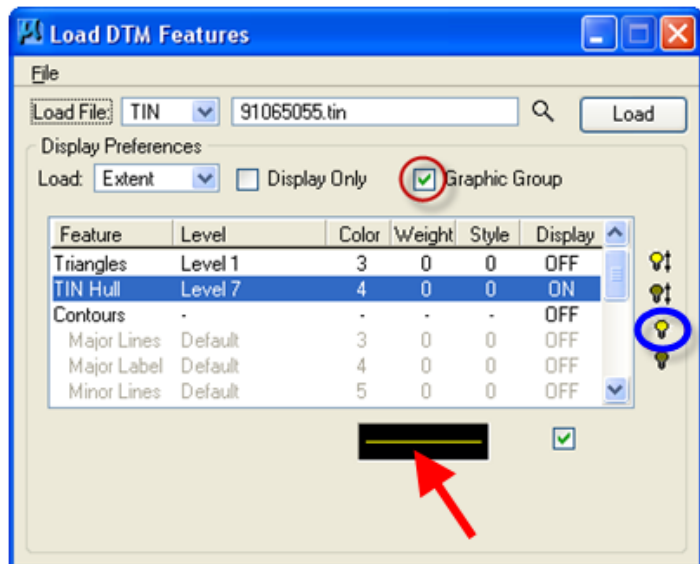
Load DTM Features

File

Load File: TIN 91065055.tin Load

Display Preferences

Load: Extent Display Only Graphic Group

| Feature | Level | Color | Weight | Style | Display |
|---|---|---|---|---|---|
| Triangles | Level 1 | 3 | 0 | 0 | OFF |
| TIN Hull | Level 7 | 4 | 0 | 0 | ON |
| Contours | - | - | - | - | OFF |
| Major Lines | Default | 3 | 0 | 0 | OFF |
| Major Label | Default | 4 | 0 | 0 | OFF |
| Minor Lines | Default | 5 | 0 | 0 | OFF |